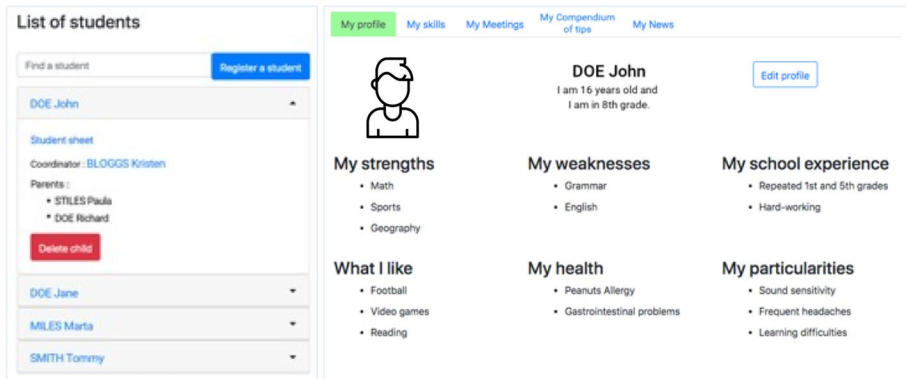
List of students

Find a student

Register a student

DOE John

Student sheet

Coordinator : BLOGGS Kristen

Parents :
- STILES Paula
- DOE Richard

Delete child

DOE Jane

MILES Marta

SMITH Tommy

My profile | My skills | My Meetings | My Compendium of tips | My News

DOE John
I am 16 years old and
I am in 8th grade.

Edit profile

My strengths
- Math
- Sports
- Geography

My weaknesses
- Grammar
- English

My school experience
- Repeated 1st and 5th grades
- Hard-working

What I like
- Football
- Video games
- Reading

My health
- Peanuts Allergy
- Gastrointestinal problems

My particularities
- Sound sensitivity
- Frequent headaches
- Learning difficulties